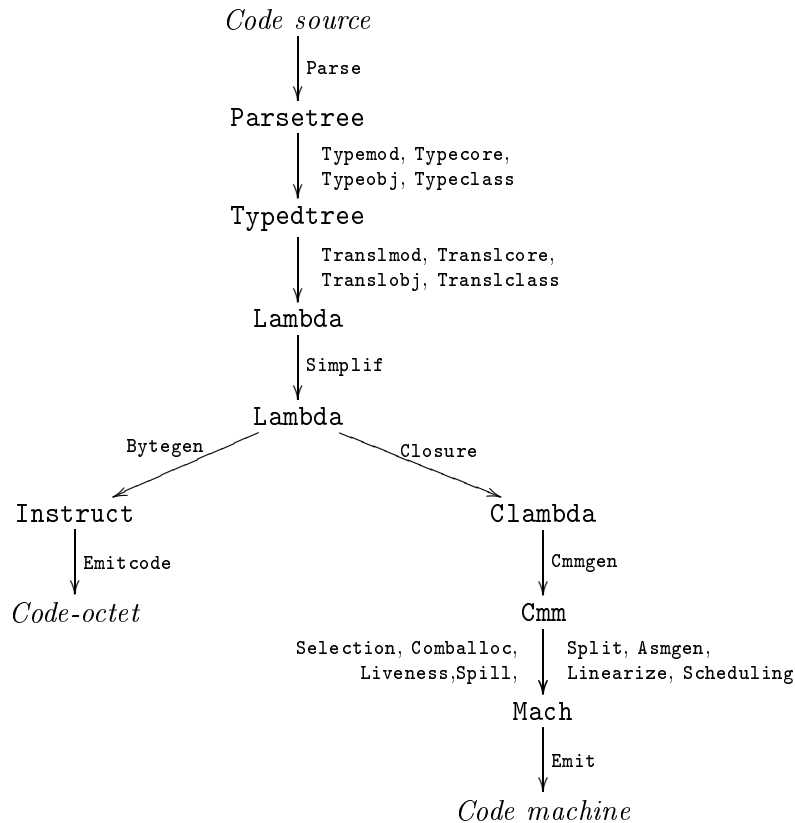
Code source

Parse

Parsetree

Typemod, Typecore, Typeobj, Typeclass

Typedtree

Translmod, Translcore, Translobj, Translclass

Lambda

Simplif

Lambda

Bytegen

Closure

Instruct

Clambda

Emitcode

Cmmgen

Code-octet

Cmm

Selection, Comballoc, Liveness,Spill,

Split, Asmgen, Linearize, Scheduling

Mach

Emit

Code machine